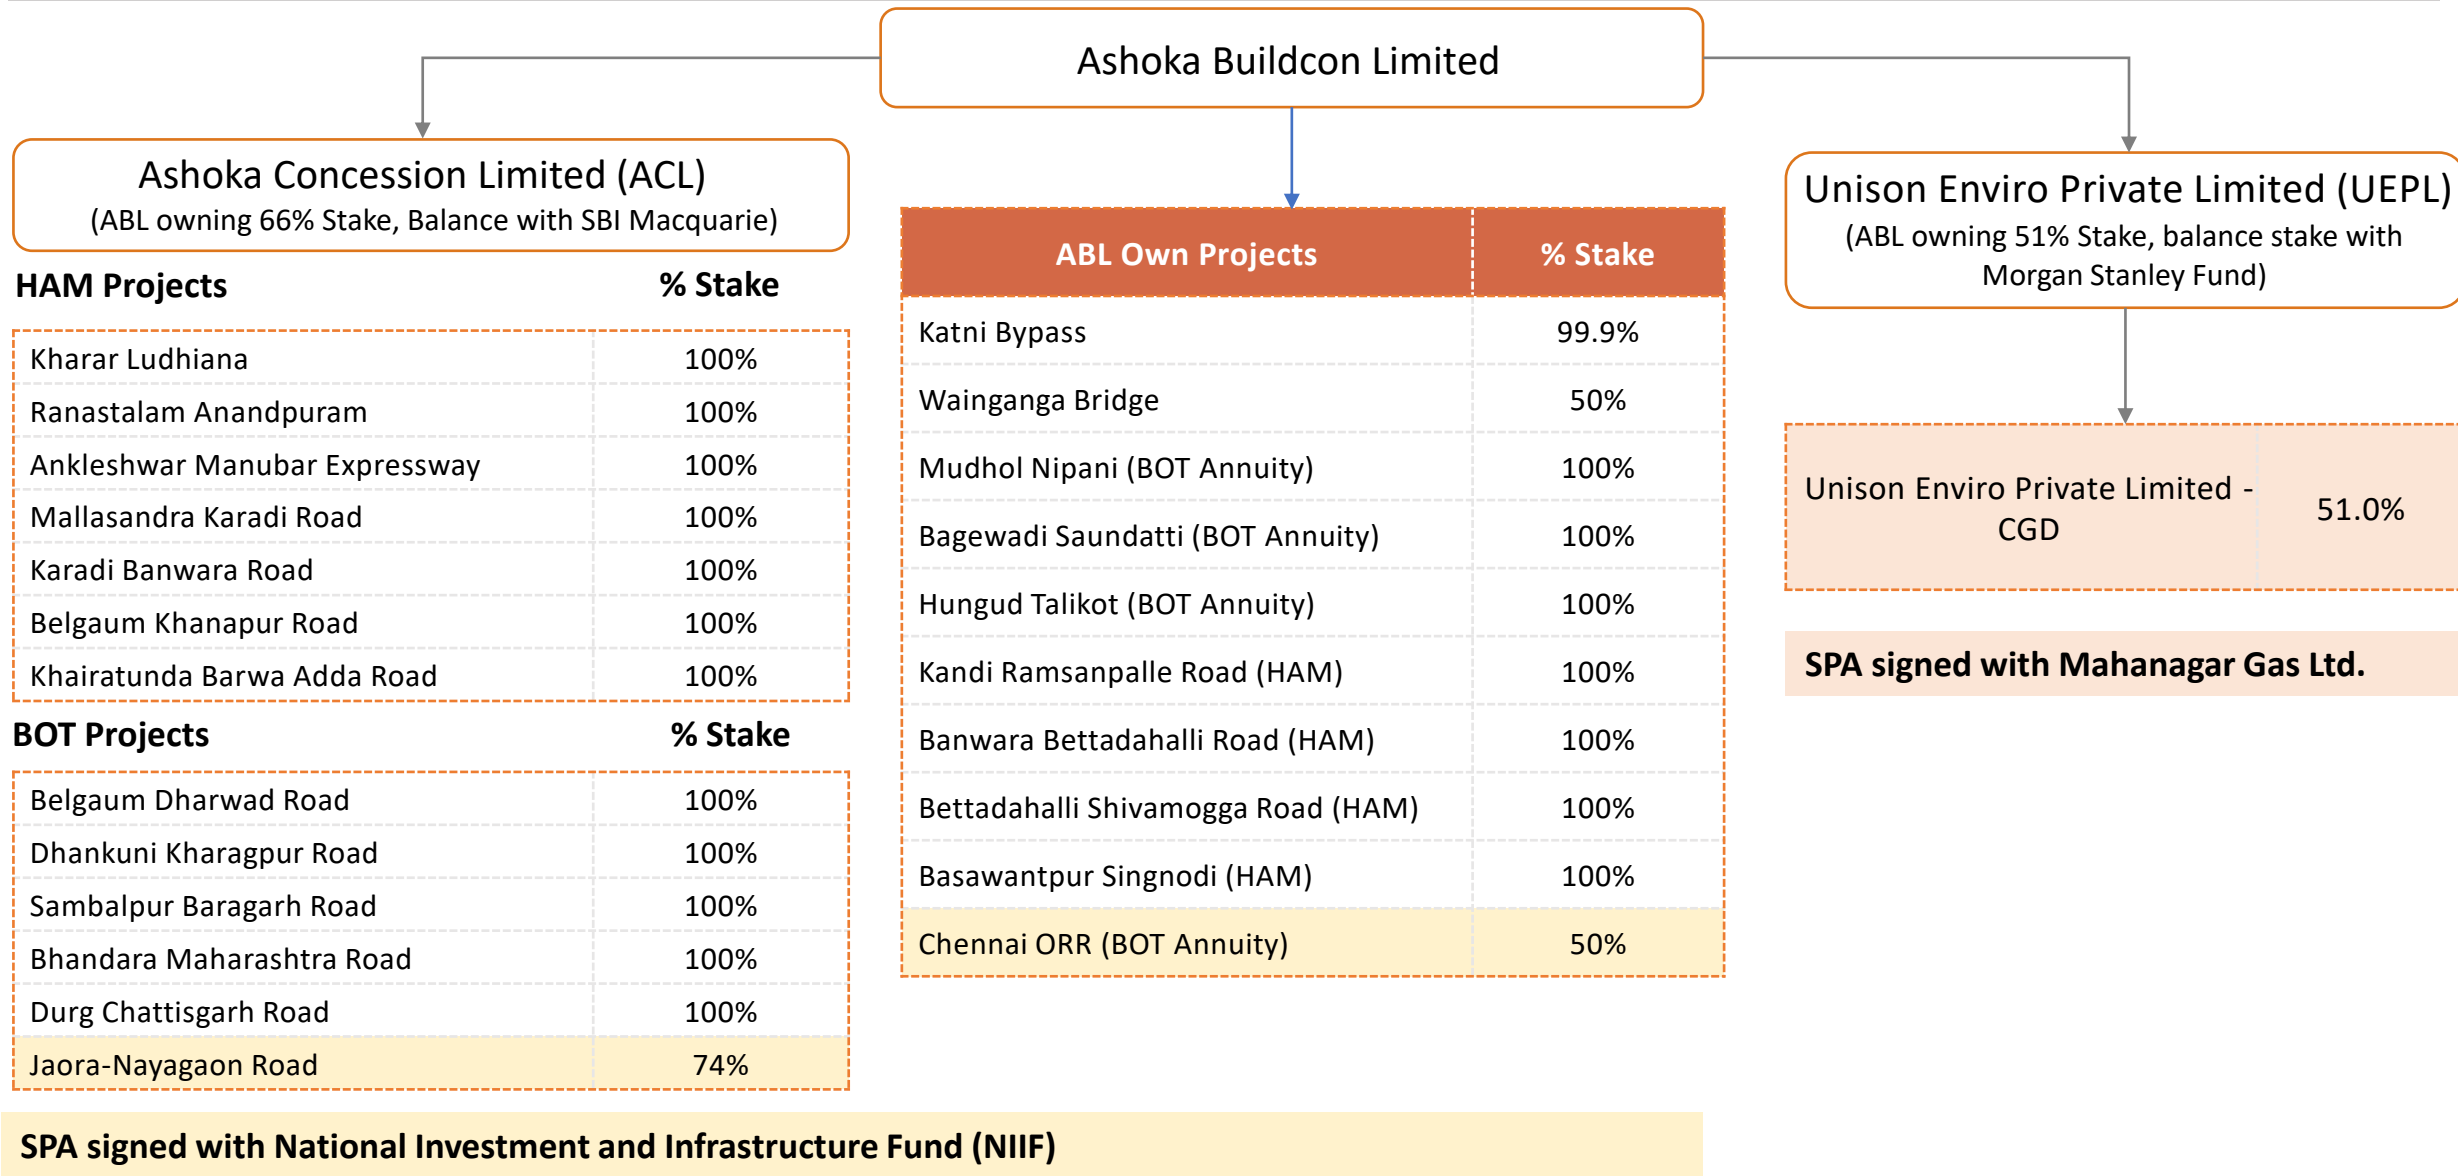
Ashoka Buildcon Limited

Ashoka Concession Limited (ACL)
(ABL owning 66% Stake, Balance with SBI Macquarie)

| HAM Projects | % Stake |
|---|---|
| Kharar Ludhiana | 100% |
| Ranastalam Anandpuram | 100% |
| Ankleshwar Manubar Expressway | 100% |
| Mallasandra Karadi Road | 100% |
| Karadi Banwara Road | 100% |
| Belgaum Khanapur Road | 100% |
| Khairatunda Barwa Adda Road | 100% |

| BOT Projects | % Stake |
|---|---|
| Belgaum Dharwad Road | 100% |
| Dhankuni Kharagpur Road | 100% |
| Sambalpur Baragarh Road | 100% |
| Bhandara Maharashtra Road | 100% |
| Durg Chattisgarh Road | 100% |
| Jaora-Nayagaon Road | 74% |

| ABL Own Projects | % Stake |
|---|---|
| Katni Bypass | 99.9% |
| Wainganga Bridge | 50% |
| Mudhol Nipani (BOT Annuity) | 100% |
| Bagewadi Saundatti (BOT Annuity) | 100% |
| Hungud Talikot (BOT Annuity) | 100% |
| Kandi Ramsanpalle Road (HAM) | 100% |
| Banwara Bettadahalli Road (HAM) | 100% |
| Bettadahalli Shivamogga Road (HAM) | 100% |
| Basawantpur Singnodi (HAM) | 100% |
| Chennai ORR (BOT Annuity) | 50% |

Unison Enviro Private Limited (UEPL)
(ABL owning 51% Stake, balance stake with Morgan Stanley Fund)

| Unison Enviro Private Limited - CGD | 51.0% |
|---|---|

SPA signed with Mahanagar Gas Ltd.

SPA signed with National Investment and Infrastructure Fund (NIIF)